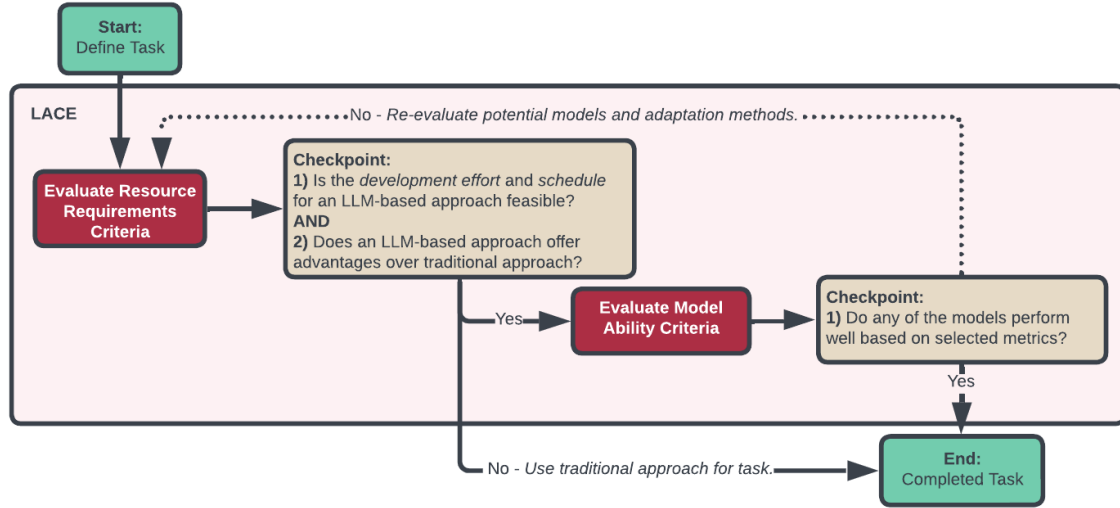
Start:
Define Task

LACE

No - Re-evaluate potential models and adaptation methods.

Evaluate Resource Requirements Criteria

Checkpoint:
1) Is the development effort and schedule for an LLM-based approach feasible?
AND
2) Does an LLM-based approach offer advantages over traditional approach?

Yes

Evaluate Model Ability Criteria

Checkpoint:
1) Do any of the models perform well based on selected metrics?

Yes

No - Use traditional approach for task.

End:
Completed Task